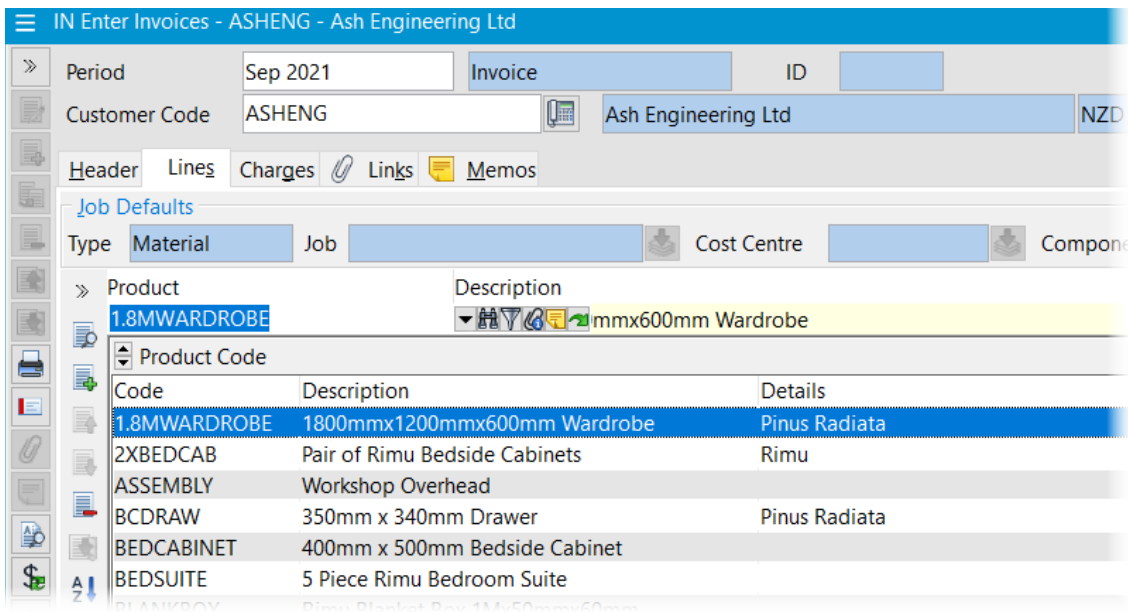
IN Enter Invoices - ASHENG - Ash Engineering Ltd

Period Sep 2021 Invoice ID

Customer Code ASHENG Ash Engineering Ltd NZD

Header Lines Charges Links Memos

Job Defaults

Type Material Job Cost Centre Compone

Product Description

1.8MWARDROBE mmx600mm Wardrobe

Product Code

| Code | Description | Details |
|---|---|---|
| 1.8MWARDROBE | 1800mmx1200mmx600mm Wardrobe | Pinus Radiata |
| 2XBEDCAB | Pair of Rimu Bedside Cabinets | Rimu |
| ASSEMBLY | Workshop Overhead | |
| BCDRAW | 350mm x 340mm Drawer | Pinus Radiata |
| BEDCABINET | 400mm x 500mm Bedside Cabinet | |
| BEDSUITE | 5 Piece Rimu Bedroom Suite | |
| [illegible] | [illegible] | |